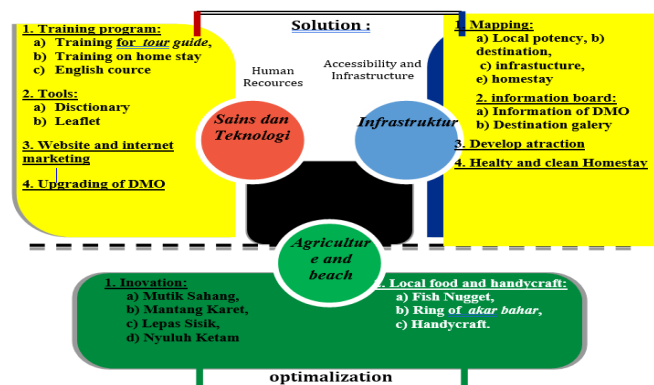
Solution :

1. Training program:
a) Training for tour guide,
b) Training on home stay
c) English cource

2. Tools:
a) Disctionary
b) Leaflet

3. Website and internet marketing

4. Upgrading of DMO

Human Recources

Accessibility and Infrastructure

Sains dan Teknologi

Infrastruktur

1. Mapping:
a) Local potency, b) destination,
c) infrastucture,
e) homestay

2. information board:
a) Information of DMO
b) Destination galery

3. Develop atraction

4. Healty and clean Homestay

Agriculture and beach

1. Inovation:
a) Mutik Sahang,
b) Mantang Karet,
c) Lepas Sisik,
d) Nyuluh Ketam

2. Local food and handycraft:
a) Fish Nugget,
b) Ring of akar bahar,
c) Handycraft.

optimalization